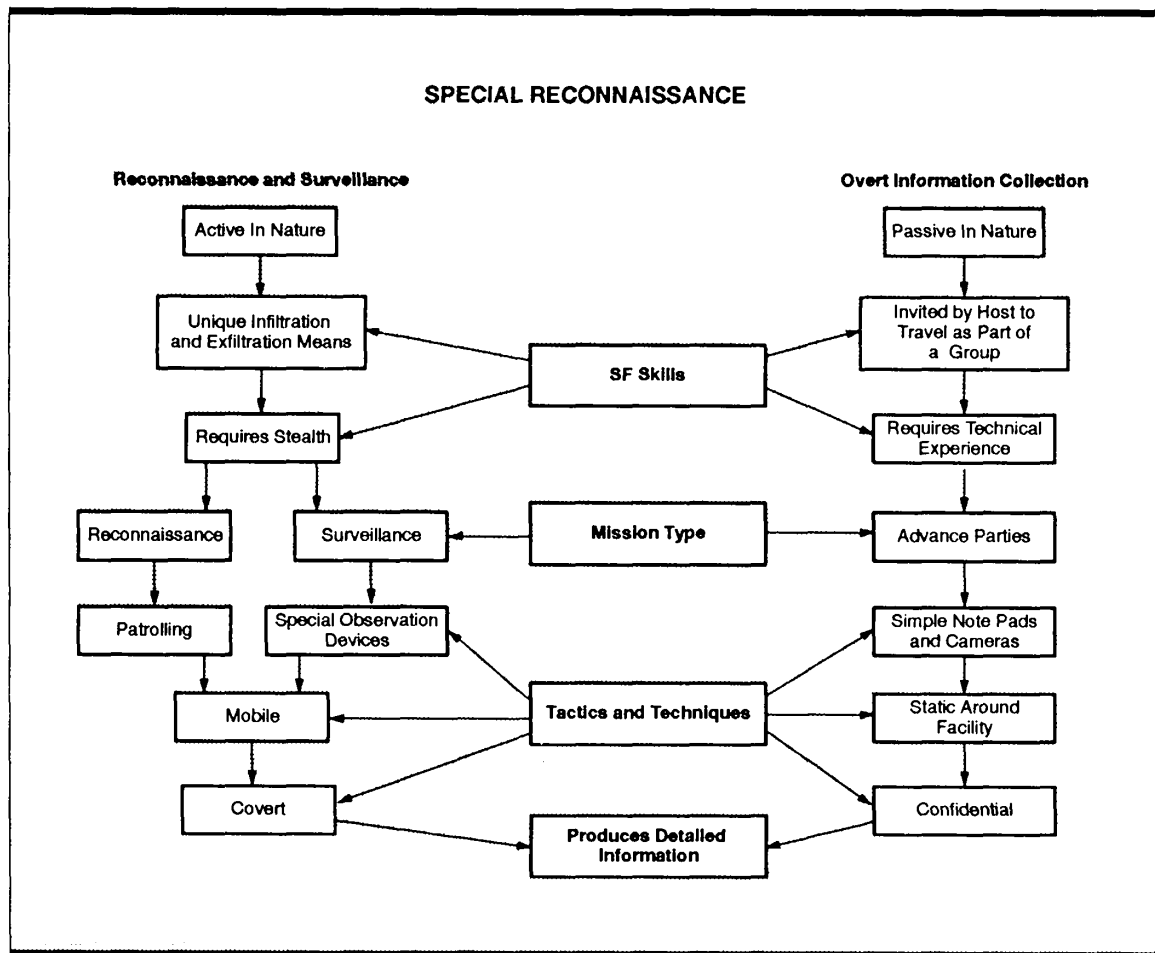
SPECIAL RECONNAISSANCE

Reconnaissance and Surveillance

Overt Information Collection

Active In Nature

Passive In Nature

Unique Infiltration and Exfiltration Means

SF Skills

Invited by Host to Travel as Part of a Group

Requires Stealth

Requires Technical Experience

Reconnaissance

Surveillance

Mission Type

Advance Parties

Patrolling

Special Observation Devices

Simple Note Pads and Cameras

Mobile

Tactics and Techniques

Static Around Facility

Covert

Confidential

Produces Detailed Information